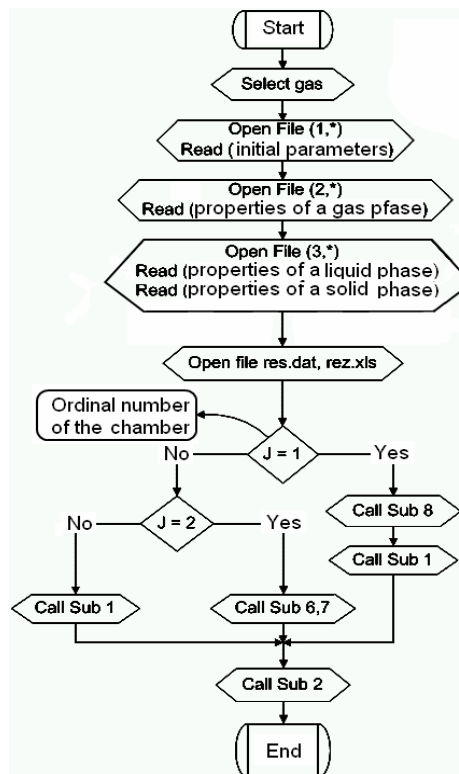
Start

Select gas

Open File (1,*)
Read (initial parameters)

Open File (2,*)
Read (properties of a gas pfase)

Open File (3,*)
Read (properties of a liquid phase)
Read (properties of a solid phase)

Open file res.dat, rez.xls

Ordinal number of the chamber

J = 1

No

Yes

J = 2

No

Yes

Call Sub 8

Call Sub 1

Call Sub 1

Call Sub 6,7

Call Sub 2

End